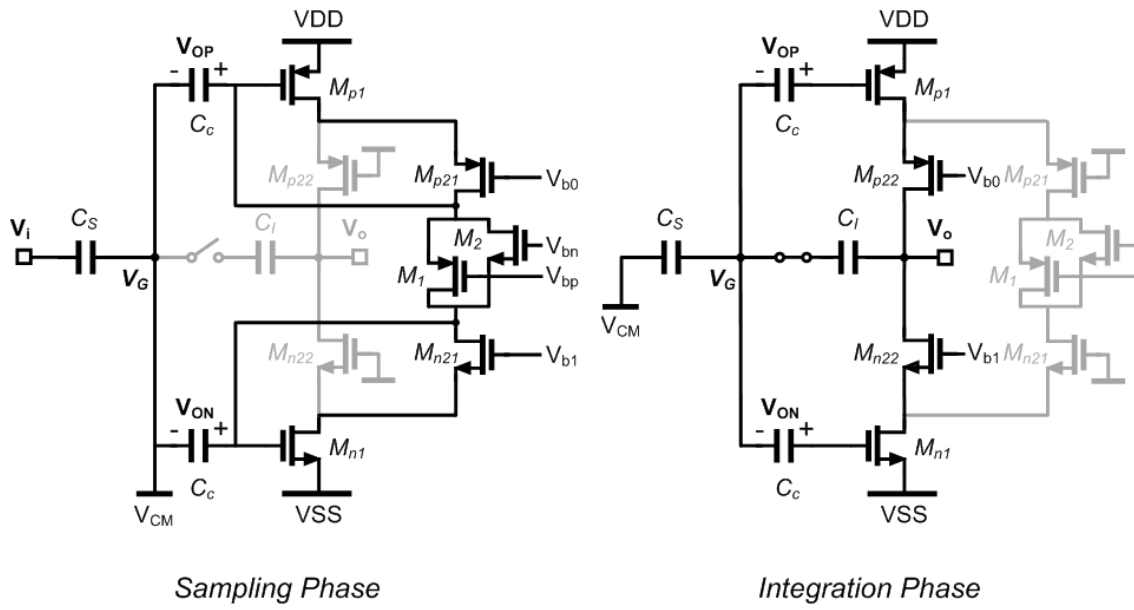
VDD
$V_{OP}$
- +
$M_{p1}$
$C_c$
$M_{p22}$
$M_{p21}$
$V_{b0}$
$V_i$
$C_S$
$C_I$
$V_o$
$M_2$
$V_{bn}$
$V_G$
$M_1$
$V_{bp}$
$M_{n22}$
$M_{n21}$
$V_{b1}$
$V_{ON}$
- +
$M_{n1}$
$C_c$
$V_{CM}$
VSS

Sampling Phase

VDD
$V_{OP}$
- +
$M_{p1}$
$C_c$
$M_{p22}$
$V_{b0}$
$M_{p21}$
$C_S$
$C_I$
$V_o$
$M_2$
$V_G$
$M_1$
$V_{CM}$
$M_{n22}$
$V_{b1}$
$M_{n21}$
$V_{ON}$
- +
$M_{n1}$
$C_c$
VSS

Integration Phase